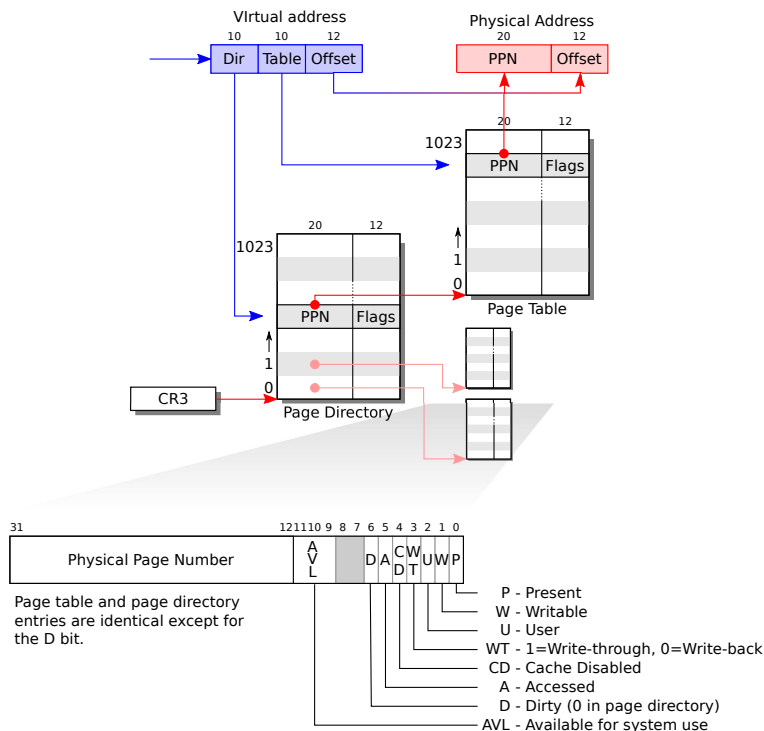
VIrtual address

10 10 12

Dir Table Offset

Physical Address

20 12

PPN Offset

20 12

1023

PPN Flags

1

0

Page Table

20 12

1023

PPN Flags

1

0

CR3

Page Directory

31 12 11 10 9 8 7 6 5 4 3 2 1 0

Physical Page Number AVL D A CD WT U W P

Page table and page directory entries are identical except for the D bit.

P - Present
W - Writable
U - User
WT - 1=Write-through, 0=Write-back
CD - Cache Disabled
A - Accessed
D - Dirty (0 in page directory)
AVL - Available for system use